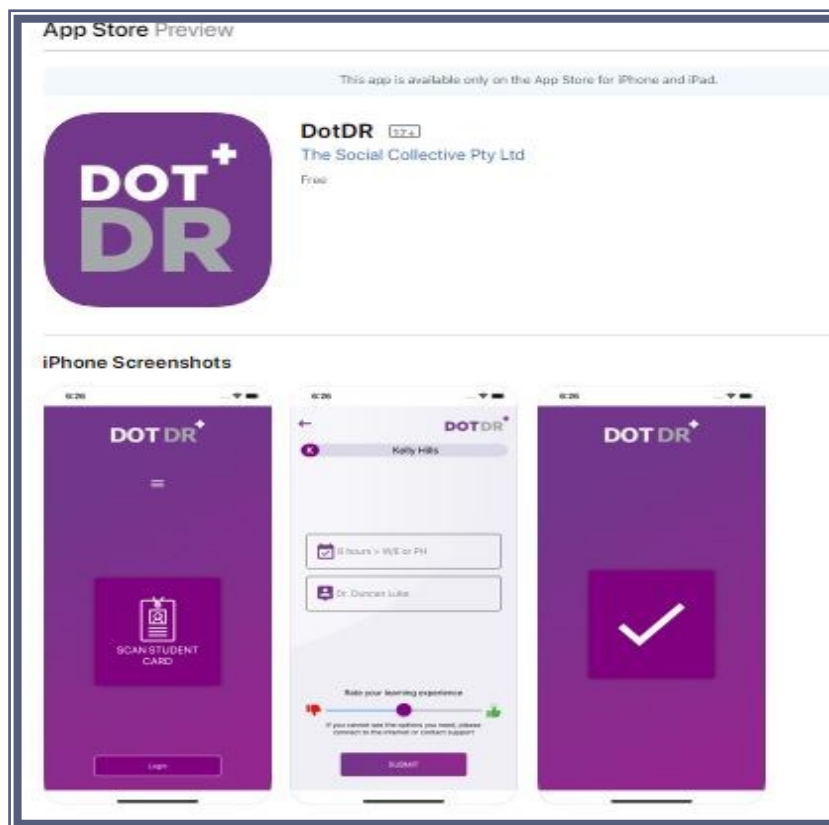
App Store Preview

This app is available only on the App Store for iPhone and iPad.

DOT DR

DotDR 17+
The Social Collective Pty Ltd
Free

iPhone Screenshots

6:26

DOT DR

SCAN STUDENT CARD

Login

6:26

DOT DR

K Kelly Hills

8 hours > W/E or PH

Dr. Duncan Luke

Rate your learning experience

If you cannot see the options you need, please connect to the internet or contact support

SUBMIT

6:26

DOT DR